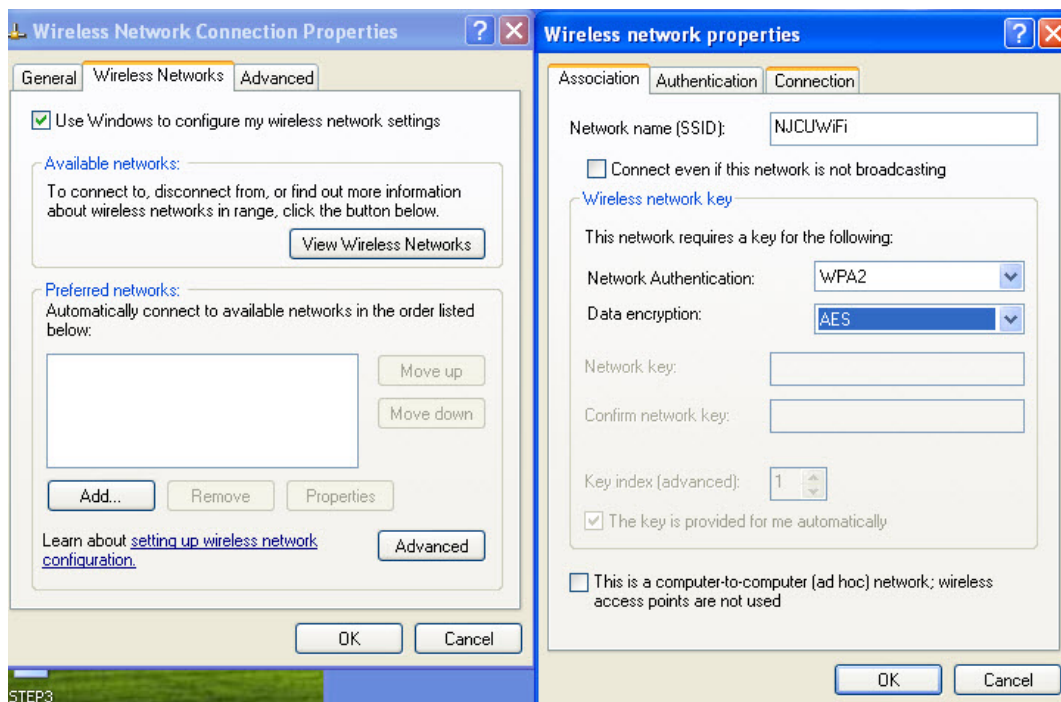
Wireless Network Connection Properties

General | Wireless Networks | Advanced

Use Windows to configure my wireless network settings

Available networks:
To connect to, disconnect from, or find out more information about wireless networks in range, click the button below.

View Wireless Networks

Preferred networks:
Automatically connect to available networks in the order listed below:

Move up
Move down

Add... Remove Properties

Learn about setting up wireless network configuration.

Advanced

OK Cancel

STEP3

Wireless network properties

Association | Authentication | Connection

Network name (SSID): NJCUWiFi

Connect even if this network is not broadcasting

Wireless network key

This network requires a key for the following:

Network Authentication: WPA2

Data encryption: AES

Network key:

Confirm network key:

Key index (advanced): 1

The key is provided for me automatically

This is a computer-to-computer (ad hoc) network; wireless access points are not used

OK Cancel